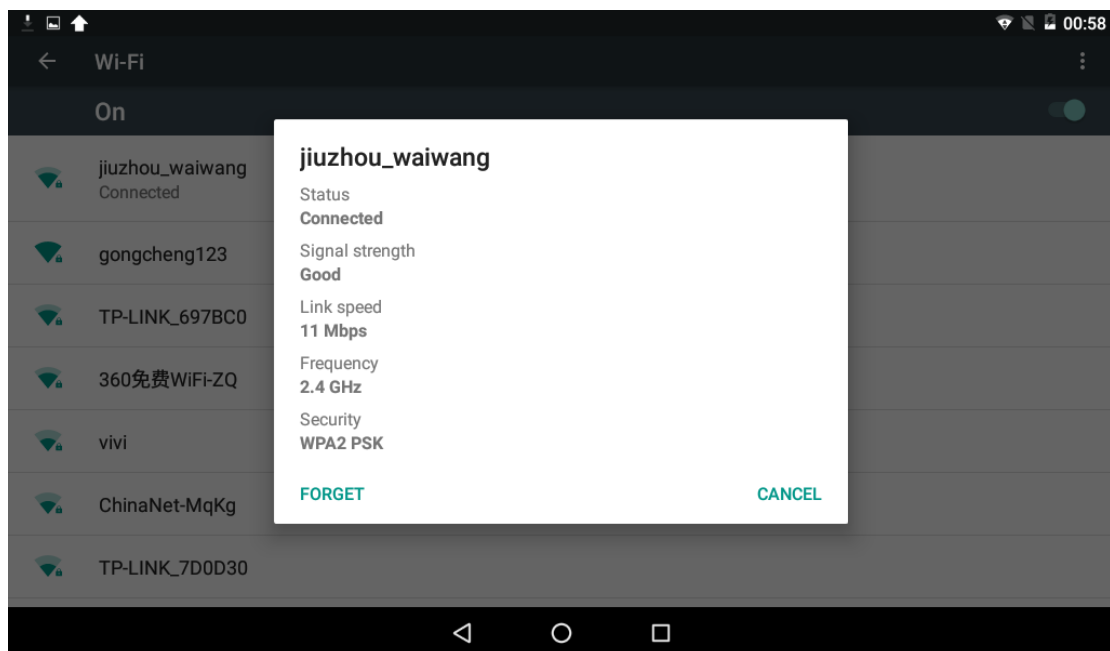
00:58

Wi-Fi

On

jiuzhou_waiwang
Connected

gongcheng123

TP-LINK_697BC0

360免费WiFi-ZQ

vivi

ChinaNet-MqKg

TP-LINK_7D0D30

jiuzhou_waiwang

Status
Connected

Signal strength
Good

Link speed
11 Mbps

Frequency
2.4 GHz

Security
WPA2 PSK

FORGET

CANCEL